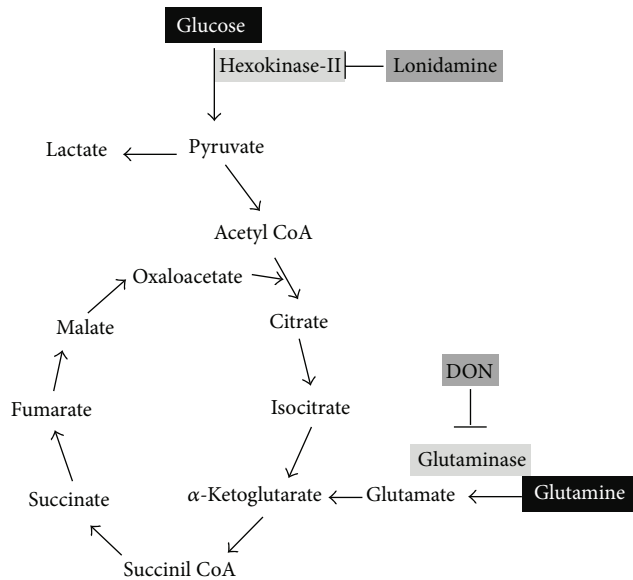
Glucose

Hexokinase-II

Lonidamine

Lactate

Pyruvate

Acetyl CoA

Oxaloacetate

Citrate

Malate

Isocitrate

Fumarate

DON

Glutaminase

Succinate

$\alpha$-Ketoglutarate

Glutamate

Glutamine

Succinil CoA